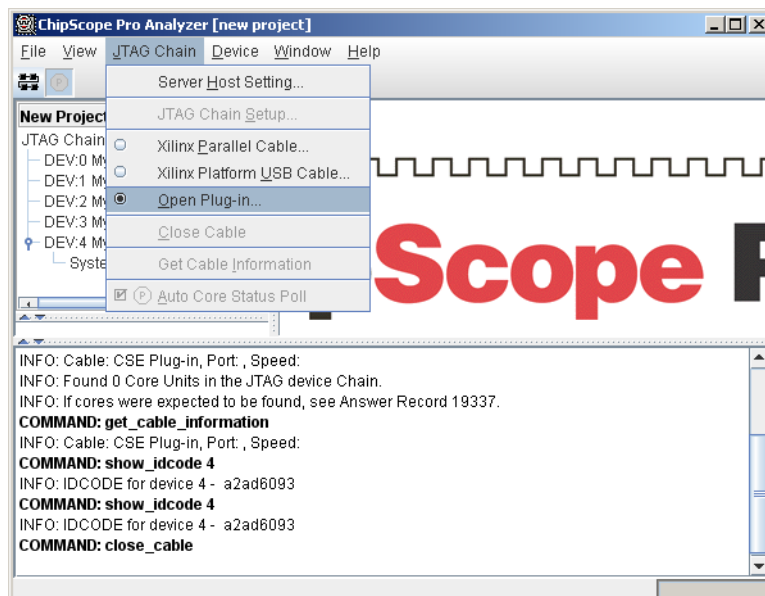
ChipScope Pro Analyzer [new project]

File View JTAG Chain Device Window Help

New Project
JTAG Chain
DEV:0 My
DEV:1 My
DEV:2 My
DEV:3 My
DEV:4 My
Syste

Server Host Setting...
JTAG Chain Setup...
Xilinx Parallel Cable...
Xilinx Platform USB Cable...
Open Plug-in...
Close Cable
Get Cable Information
Auto Core Status Poll

Scope P

INFO: Cable: CSE Plug-in, Port: , Speed:
INFO: Found 0 Core Units in the JTAG device Chain.
INFO: If cores were expected to be found, see Answer Record 19337.
COMMAND: get_cable_information
INFO: Cable: CSE Plug-in, Port: , Speed:
COMMAND: show_idcode 4
INFO: IDCODE for device 4 - a2ad6093
COMMAND: show_idcode 4
INFO: IDCODE for device 4 - a2ad6093
COMMAND: close_cable